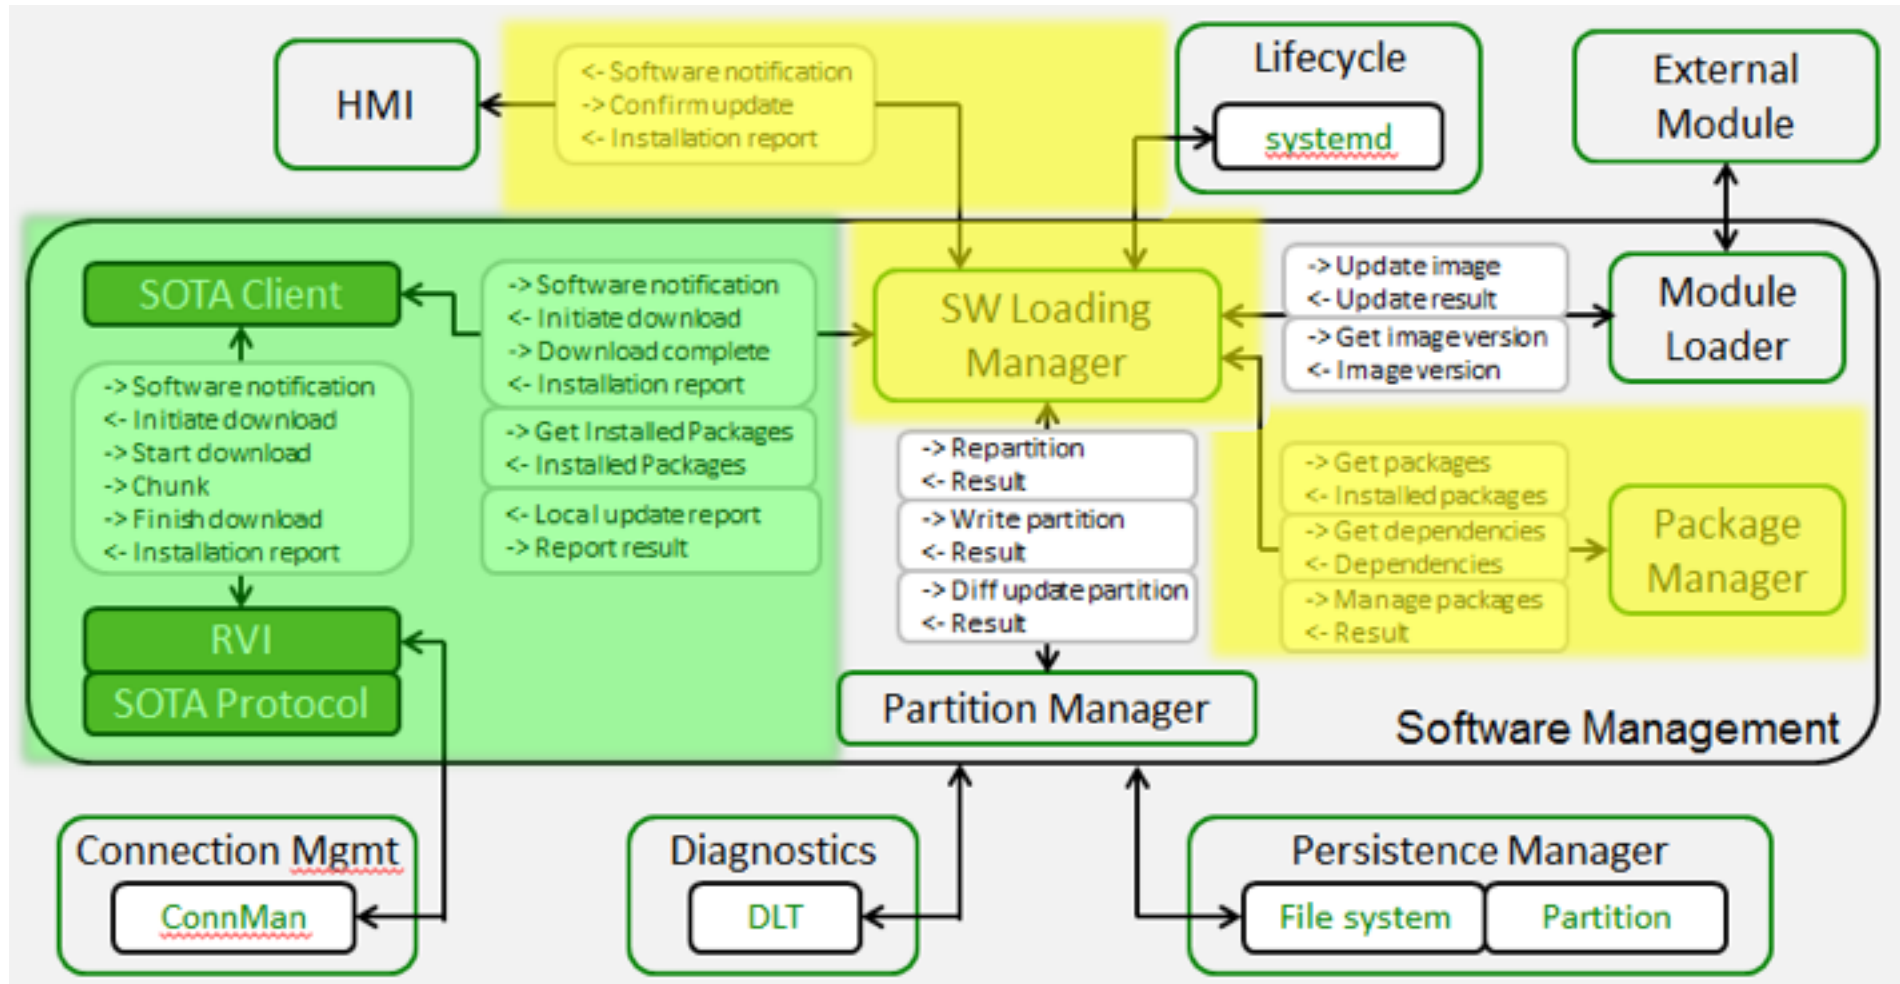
HMI

<- Software notification
-> Confirm update
<- Installation report

Lifecycle

systemd

External Module

SOTA Client

-> Software notification
<- Initiate download
-> Download complete
<- Installation report

SW Loading Manager

-> Update image
<- Update result
-> Get image version
<- Image version

Module Loader

-> Software notification
<- Initiate download
-> Start download
-> Chunk
-> Finish download
<- Installation report

-> Get Installed Packages
<- Installed Packages

<- Local update report
-> Report result

-> Repartition
<- Result
-> Write partition
<- Result
-> Diff update partition
<- Result

-> Get packages
<- Installed packages
-> Get dependencies
<- Dependencies
-> Manage packages
<- Result

Package Manager

RVI

SOTA Protocol

Partition Manager

Software Management

Connection Mgmt

ConnMan

Diagnostics

DLT

Persistence Manager

File system

Partition